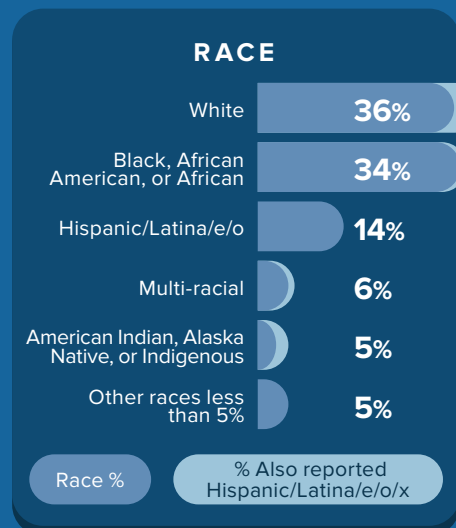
RACE

| Race | % |
|---|---|
| White | 36% |
| Black, African American, or African | 34% |
| Hispanic/Latina/e/o | 14% |
| Multi-racial | 6% |
| American Indian, Alaska Native, or Indigenous | 5% |
| Other races less than 5% | 5% |

Race %

% Also reported Hispanic/Latina/e/o/x